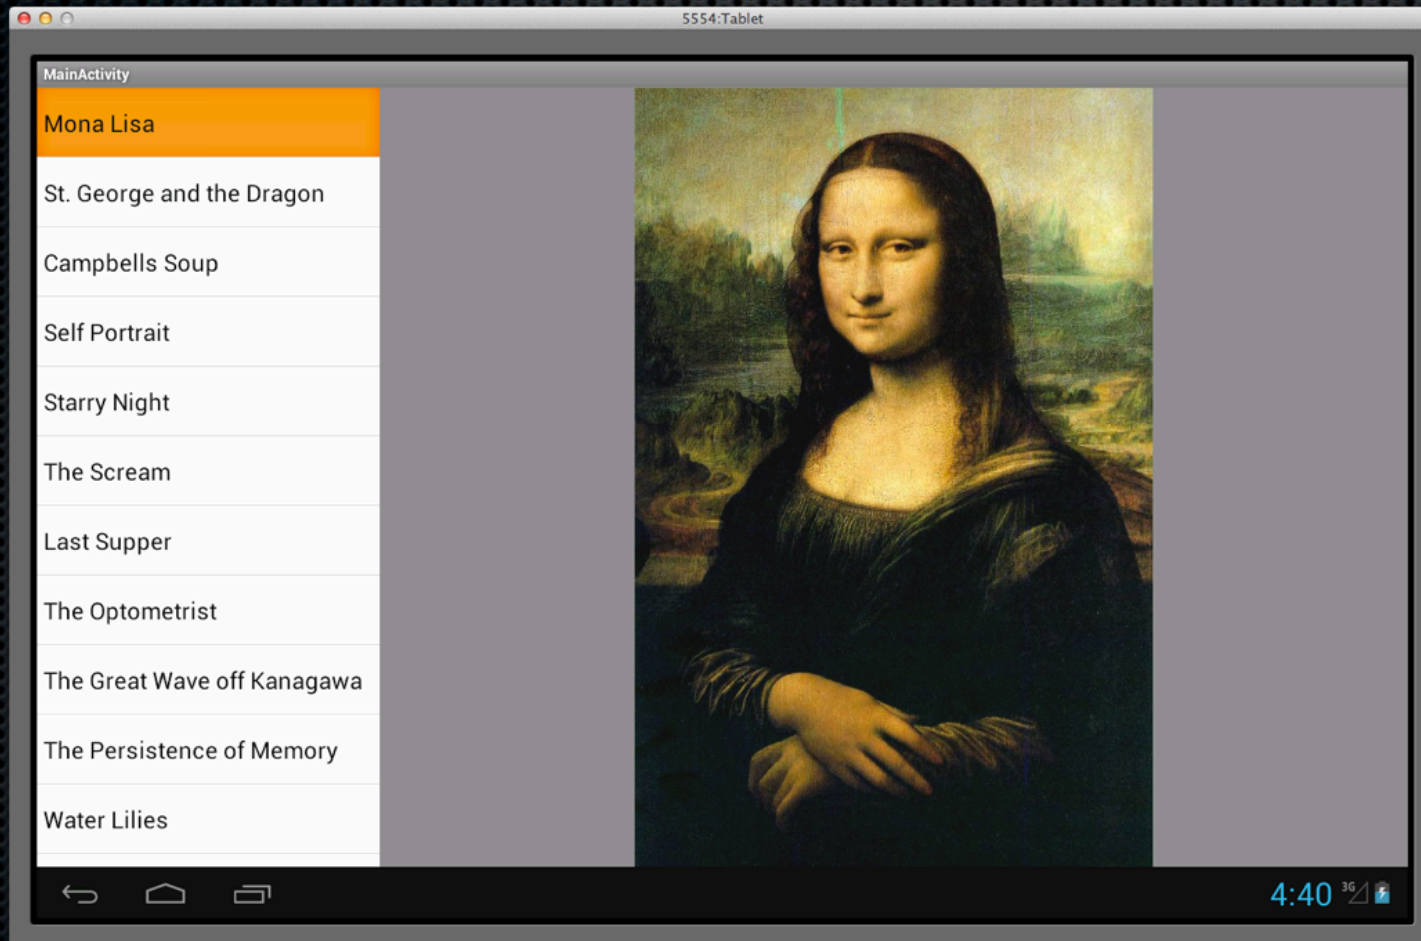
5554:Tablet

MainActivity

Mona Lisa

St. George and the Dragon

Campbells Soup

Self Portrait

Starry Night

The Scream

Last Supper

The Optometrist

The Great Wave off Kanagawa

The Persistence of Memory

Water Lilies

4:40 3G